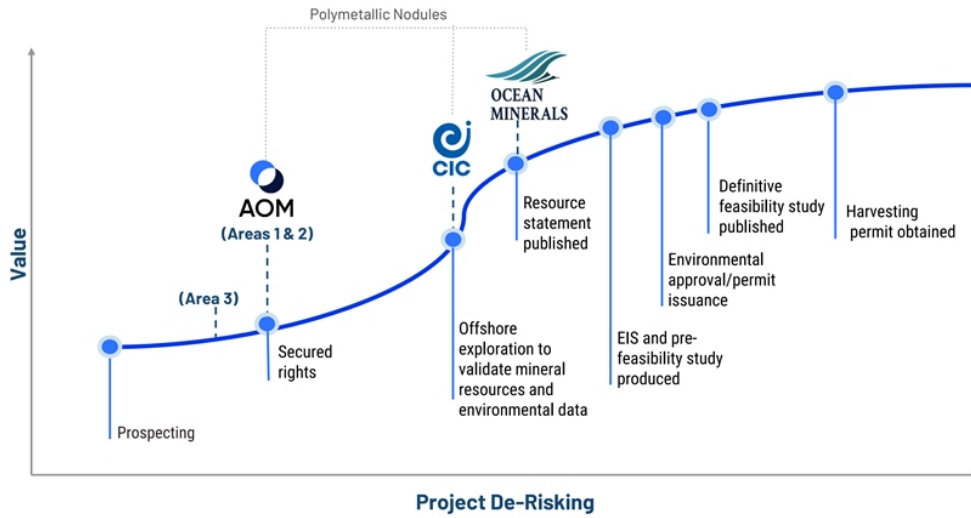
Polymetallic Nodules

OCEAN MINERALS

CIC

AOM

(Areas 1 & 2)

(Area 3)

Value

Prospecting

Secured rights

Offshore exploration to validate mineral resources and environmental data

Resource statement published

EIS and pre-feasibility study produced

Environmental approval/permit issuance

Definitive feasibility study published

Harvesting permit obtained

Project De-Risking